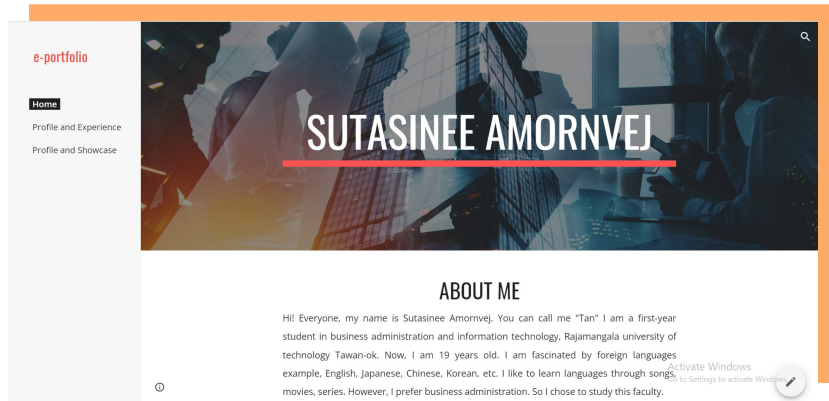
e-portfolio

Home

Profile and Experience

Profile and Showcase

SUTASINEE AMORNVEJ

ABOUT ME

Hi! Everyone, my name is Sutasinee Amornvej. You can call me "Tan" I am a first-year student in business administration and information technology, Rajamangala university of technology Tawan-ok. Now, I am 19 years old. I am fascinated by foreign languages example, English, Japanese, Chinese, Korean, etc. I like to learn languages through songs, movies, series. However, I prefer business administration. So I chose to study this faculty.

Activate Windows
Go to Settings to activate Windows.